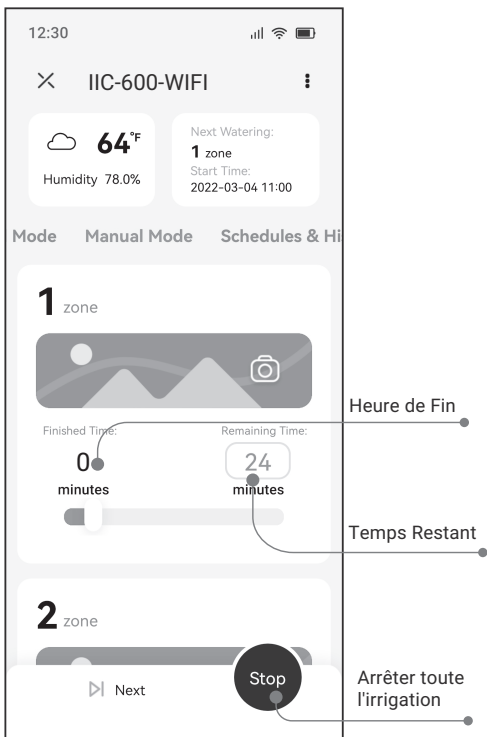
12:30

IIC-600-WIFI

64°F
Humidity 78.0%

Next Watering:
1 zone
Start Time:
2022-03-04 11:00

Mode Manual Mode Schedules & Hi

1 zone

Finished Time:
0
minutes

Remaining Time:
24
minutes

Heure de Fin

Temps Restant

2 zone

Next

Stop

Arrêter toute l'irrigation